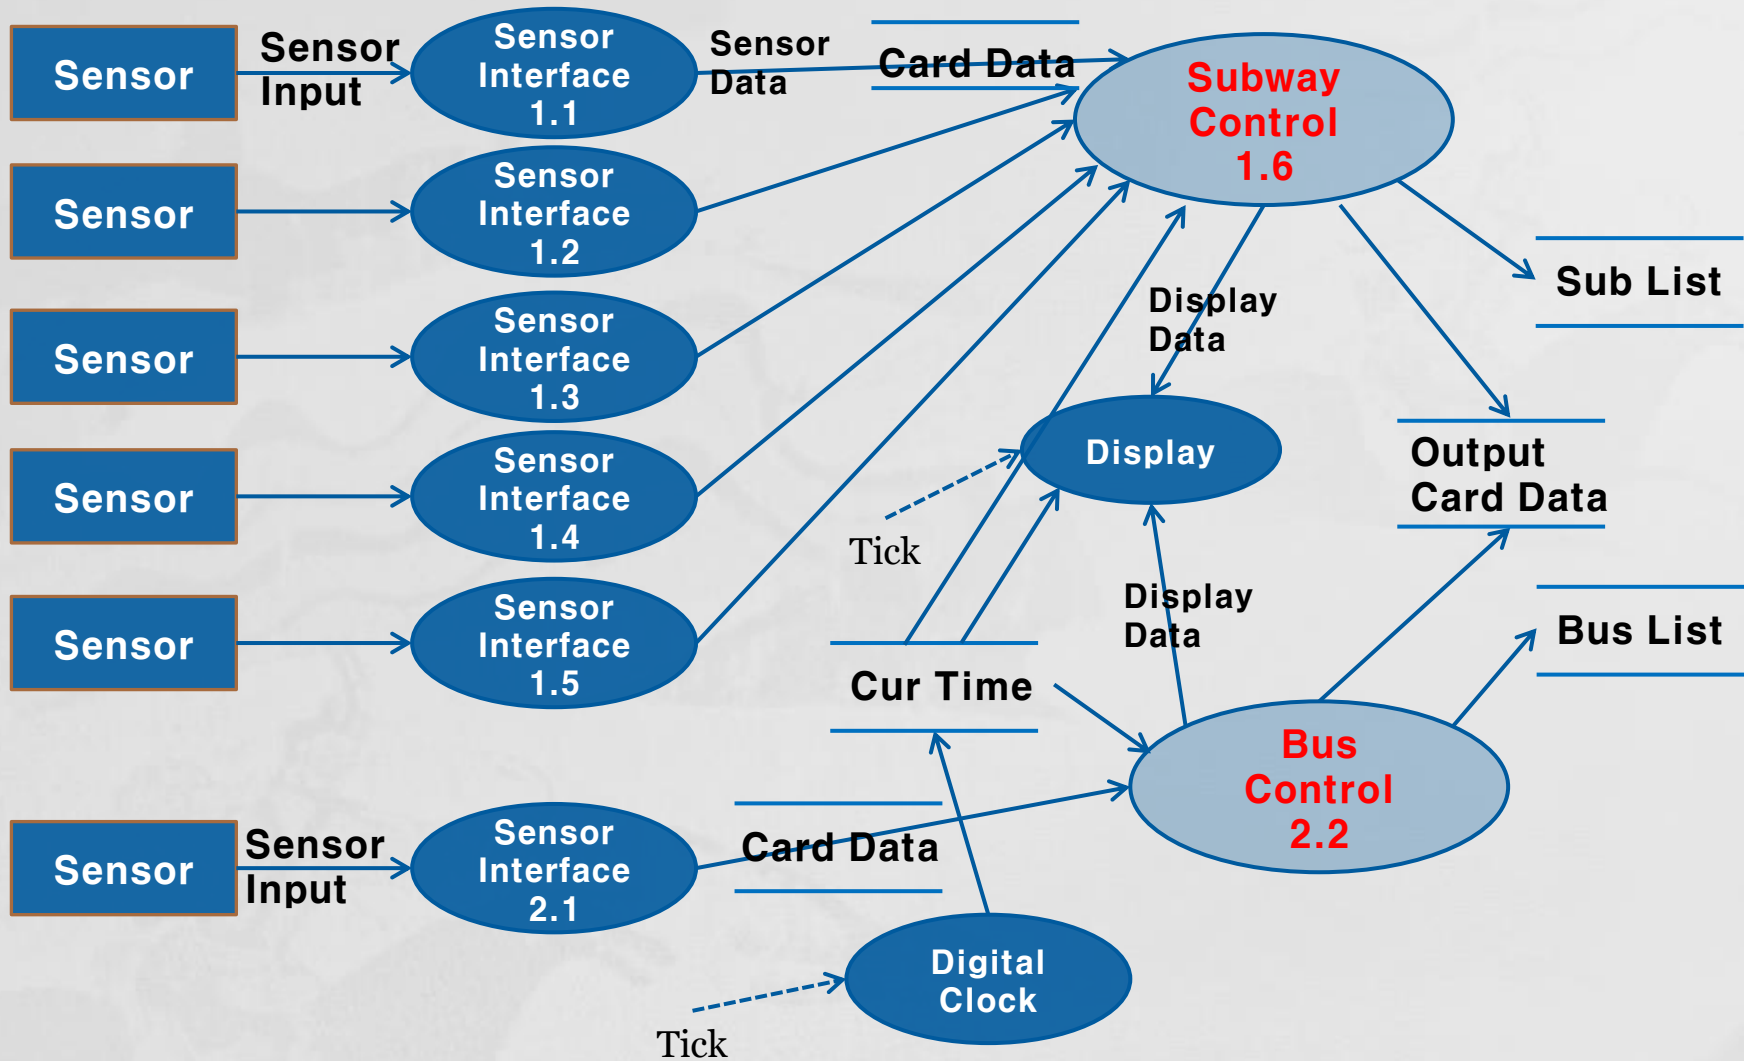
Sensor

Sensor Input

Sensor Interface 1.1

Sensor Data

Card Data

Subway Control 1.6

Sensor

Sensor Interface 1.2

Sensor

Sensor Interface 1.3

Display Data

Sub List

Sensor

Sensor Interface 1.4

Display

Output Card Data

Tick

Sensor

Sensor Interface 1.5

Display Data

Bus List

Cur Time

Sensor

Sensor Input

Sensor Interface 2.1

Card Data

Bus Control 2.2

Digital Clock

Tick